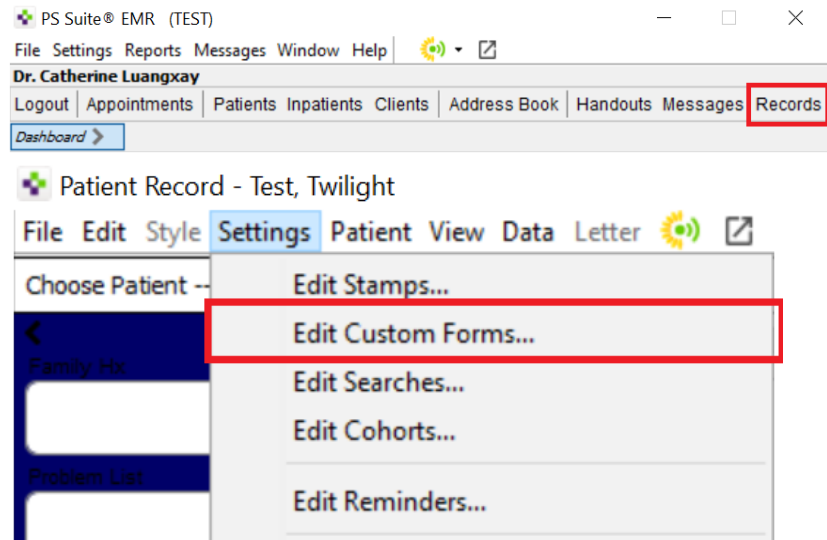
PS Suite® EMR (TEST)

File Settings Reports Messages Window Help

Dr. Catherine Luangxay

Logout | Appointments | Patients Inpatients Clients | Address Book | Handouts Messages | Records

Dashboard

Patient Record - Test, Twilight

File Edit Style Settings Patient View Data Letter

Choose Patient --

Family Hx

Problem List

Edit Stamps...

Edit Custom Forms...

Edit Searches...

Edit Cohorts...

Edit Reminders...